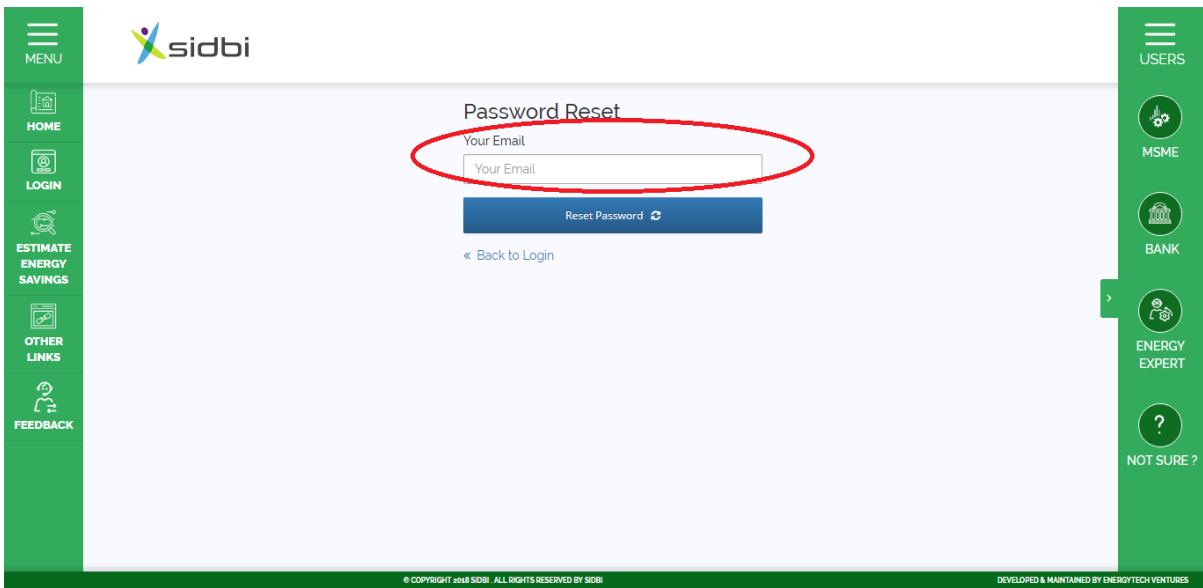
MENU

sidbi

USERS

HOME

LOGIN

ESTIMATE ENERGY SAVINGS

OTHER LINKS

FEEDBACK

Password Reset

Your Email

Your Email

Reset Password

« Back to Login

MSME

BANK

ENERGY EXPERT

?

NOT SURE ?

© COPYRIGHT 2018 SIDBI . ALL RIGHTS RESERVED BY SIDBI

DEVELOPED & MAINTAINED BY ENERGYTECH VENTURES